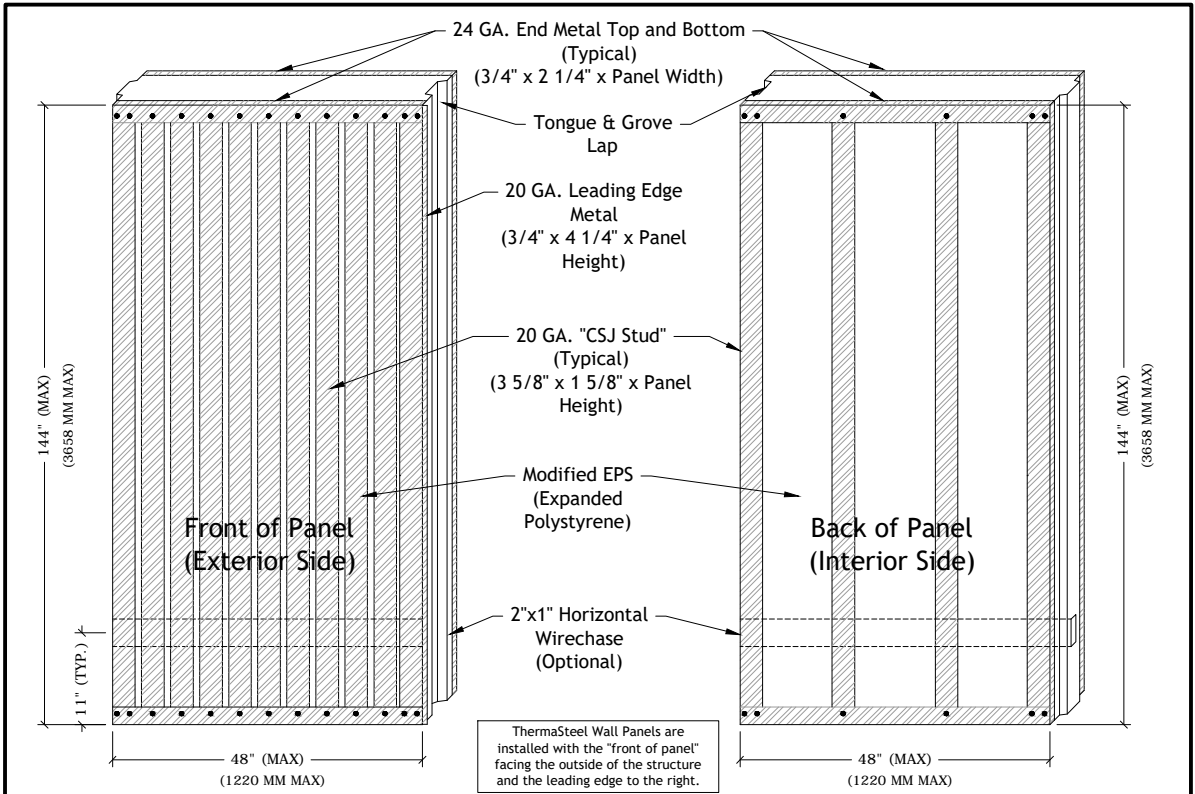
24 GA. End Metal Top and Bottom (Typical) (3/4" x 2 1/4" x Panel Width)

Tongue & Grove Lap

20 GA. Leading Edge Metal (3/4" x 4 1/4" x Panel Height)

20 GA. "CSJ Stud" (Typical) (3 5/8" x 1 5/8" x Panel Height)

Modified EPS (Expanded Polystyrene)

Front of Panel (Exterior Side)

Back of Panel (Interior Side)

2"x1" Horizontal Wirechase (Optional)

144" (MAX)
(3658 MM MAX)

144" (MAX)
(3658 MM MAX)

11" (TYP.)

48" (MAX)
(1220 MM MAX)

48" (MAX)
(1220 MM MAX)

ThermaSteel Wall Panels are installed with the "front of panel" facing the outside of the structure and the leading edge to the right.